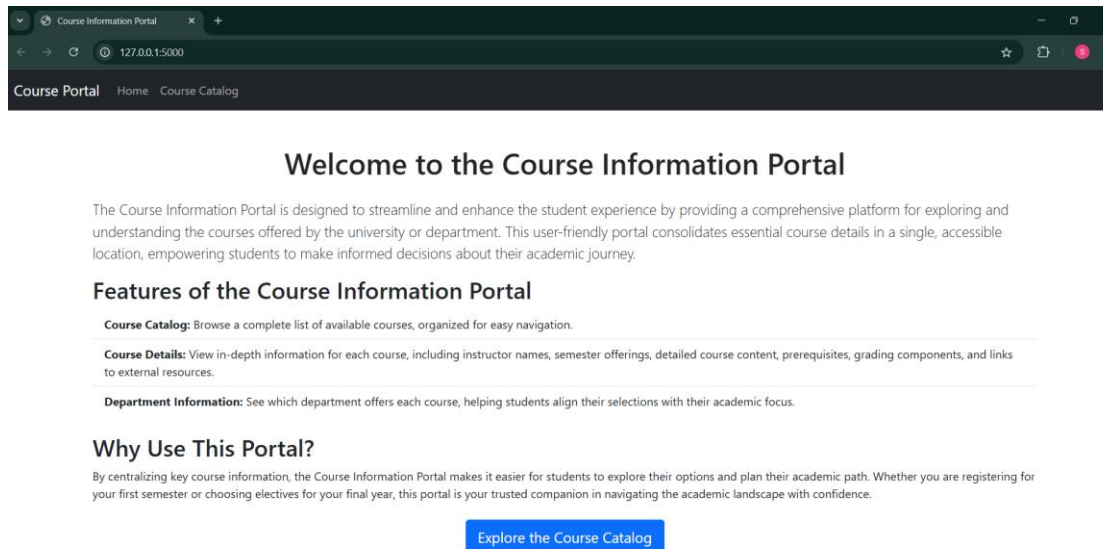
Course Information Portal
127.0.0.1:5000
S

Course Portal Home Course Catalog

# Welcome to the Course Information Portal

The Course Information Portal is designed to streamline and enhance the student experience by providing a comprehensive platform for exploring and understanding the courses offered by the university or department. This user-friendly portal consolidates essential course details in a single, accessible location, empowering students to make informed decisions about their academic journey.

## Features of the Course Information Portal

**Course Catalog:** Browse a complete list of available courses, organized for easy navigation.

**Course Details:** View in-depth information for each course, including instructor names, semester offerings, detailed course content, prerequisites, grading components, and links to external resources.

**Department Information:** See which department offers each course, helping students align their selections with their academic focus.

## Why Use This Portal?

By centralizing key course information, the Course Information Portal makes it easier for students to explore their options and plan their academic path. Whether you are registering for your first semester or choosing electives for your final year, this portal is your trusted companion in navigating the academic landscape with confidence.

Explore the Course Catalog